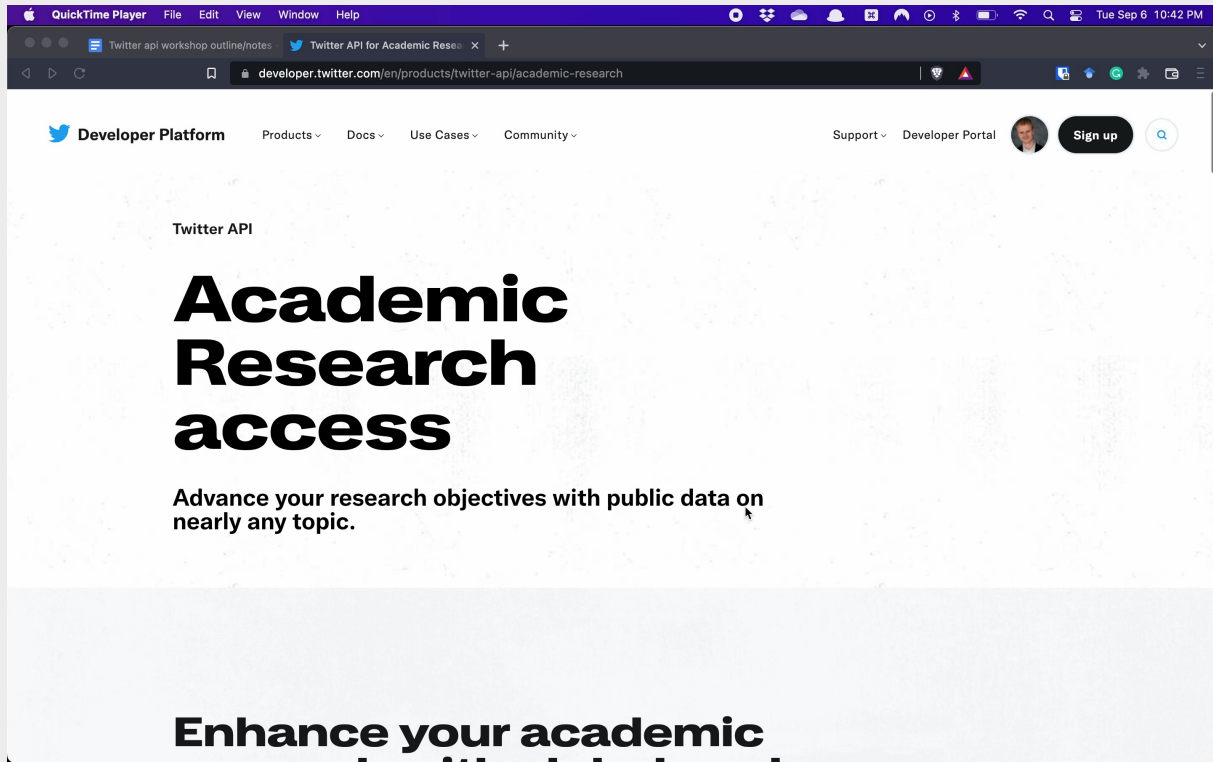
QuickTime Player File Edit View Window Help Tue Sep 6 10:42 PM

Twitter api workshop outline/notes

Twitter API for Academic Resea

developer.twitter.com/en/products/twitter-api/academic-research

Developer Platform Products Docs Use Cases Community Support Developer Portal Sign up

Twitter API

Academic Research access

Advance your research objectives with public data on nearly any topic.

Enhance your academic
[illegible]